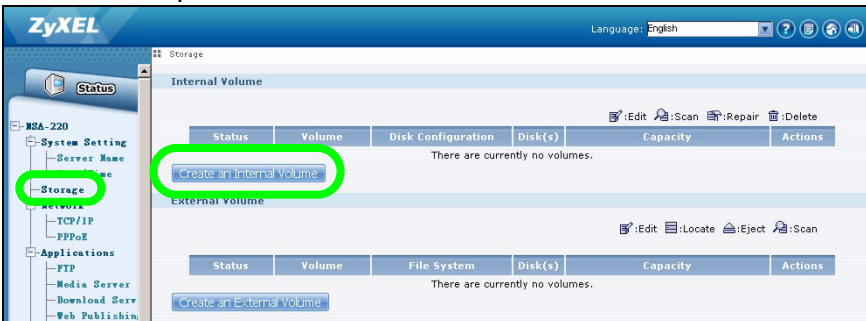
ZyXEL

Language: English

Status

NSA-220
System Setting
Server Name
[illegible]Time
Storage
Network
TCP/IP
PPPoE
Applications
FTP
Media Server
Download Serv
Web Publishin

Storage

Internal Volume

:Edit :Scan :Repair :Delete

| Status | Volume | Disk Configuration | Disk(s) | Capacity | Actions |
|---|---|---|---|---|---|
| There are currently no volumes. | | | | | |

Create an Internal Volume

External Volume

:Edit :Locate :Eject :Scan

| Status | Volume | File System | Disk(s) | Capacity | Actions |
|---|---|---|---|---|---|
| There are currently no volumes. | | | | | |

Create an External Volume